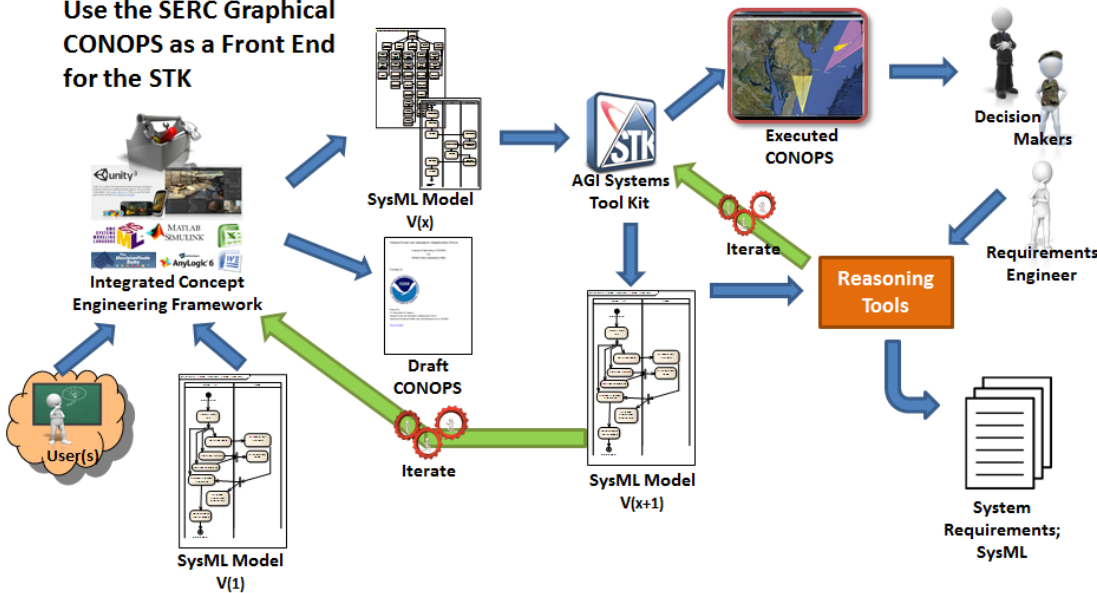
Use the SERC Graphical CONOPS as a Front End for the STK

SysML Model V(x)

AGI Systems Tool Kit

STK

Executed CONOPS

Decision Makers

Requirements Engineer

Iterate

Reasoning Tools

Unity

MATLAB SIMULINK

AnyLogic 6

Integrated Concept Engineering Framework

Draft CONOPS

User(s)

Iterate

SysML Model V(x+1)

SysML Model V(1)

System Requirements; SysML